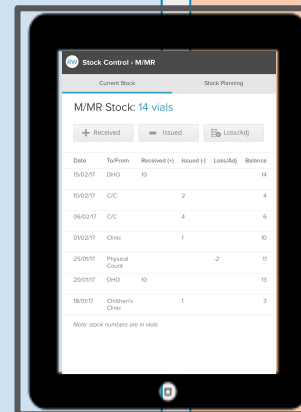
SW Stock Control › M/MR

Current Stock | Stock Planning

M/MR Stock: 14 vials

+ Received | − Issued | Loss/Adj

| Date | To/From | Received (+) | Issued (-) | Loss/Adj | Balance |
|---|---|---|---|---|---|
| 15/02/17 | DHO | 10 | | | 14 |
| 10/02/17 | C/C | | 2 | | 4 |
| 06/02/17 | C/C | | 4 | | 6 |
| 01/02/17 | Clinic | | 1 | | 10 |
| 25/01/17 | Physical Count | | | -2 | 11 |
| 20/01/17 | DHO | 10 | | | 13 |
| 18/01/17 | Children's Clinic | | 1 | | 3 |

Note: stock numbers are in vials